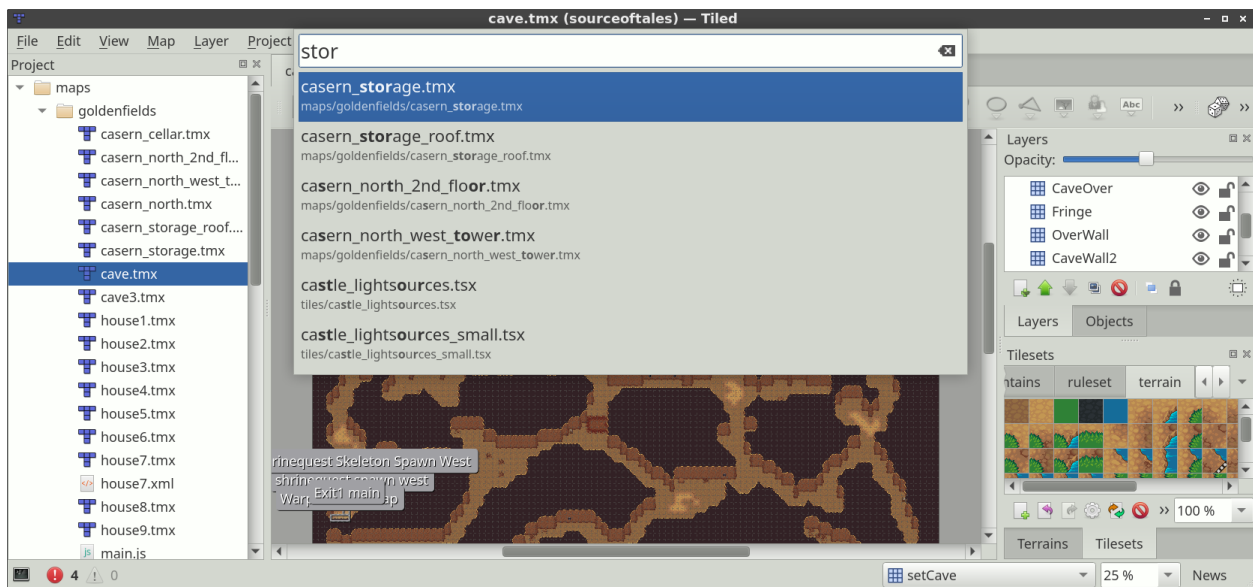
cave.tmx (sourceoftales) — Tiled

File Edit View Map Layer Project

Project

maps
goldenfields
casern_cellar.tmx
casern_north_2nd_fl...
casern_north_west_t...
casern_north.tmx
casern_storage_roof....
casern_storage.tmx
cave.tmx
cave3.tmx
house1.tmx
house2.tmx
house3.tmx
house4.tmx
house5.tmx
house6.tmx
house7.tmx
house7.xml
house8.tmx
house9.tmx
main.js

stor

casern_storage.tmx
maps/goldenfields/casern_storage.tmx
casern_storage_roof.tmx
maps/goldenfields/casern_storage_roof.tmx
casern_north_2nd_floor.tmx
maps/goldenfields/casern_north_2nd_floor.tmx
casern_north_west_tower.tmx
maps/goldenfields/casern_north_west_tower.tmx
castle_lightsources.tsx
tiles/castle_lightsources.tsx
castle_lightsources_small.tsx
tiles/castle_lightsources_small.tsx

rinequest Skeleton Spawn West
shrine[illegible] west
Warp Exit1 main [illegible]ap

Abc

Layers
Opacity:
CaveOver
Fringe
OverWall
CaveWall2

Layers Objects

Tilesets
ntains ruleset terrain

100 %

Terrains Tilesets

4 0

setCave 25 % News